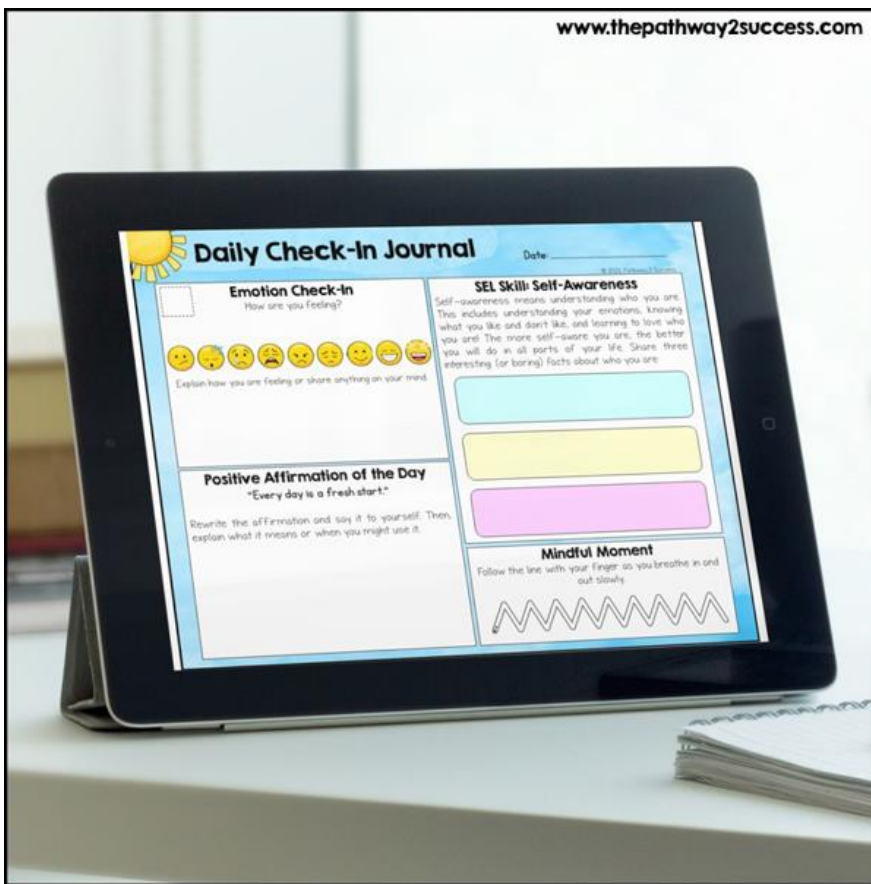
www.thepathway2success.com

Daily Check-In Journal

Date:

© 2021 Pathway 2 Success

Emotion Check-In

How are you feeling?

Explain how you are feeling or share anything on your mind.

Positive Affirmation of the Day

"Every day is a fresh start."

Rewrite the affirmation and say it to yourself. Then, explain what it means or when you might use it.

SEL Skill: Self-Awareness

Self-awareness means understanding who you are. This includes understanding your emotions, knowing what you like and don't like, and learning to love who you are! The more self-aware you are, the better you will do in all parts of your life. Share three interesting (or boring) facts about who you are.

Mindful Moment

Follow the line with your finger as you breathe in and out slowly.